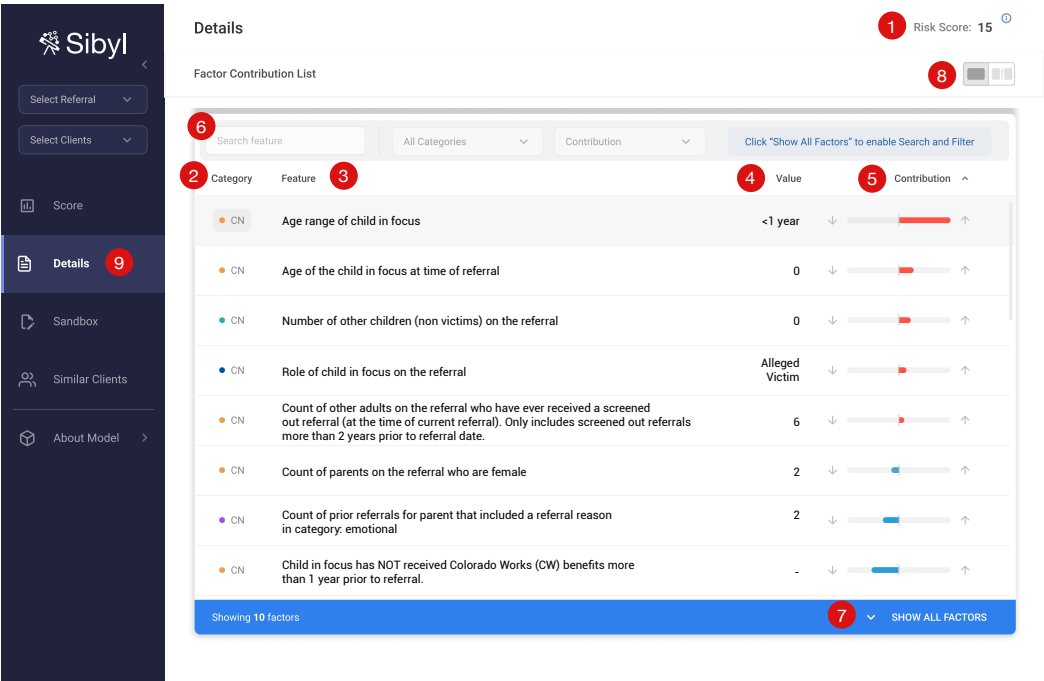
Sibyl

Select Referral

Select Clients

Score

Details 9

Sandbox

Similar Clients

About Model

Details

1 Risk Score: 15

Factor Contribution List

8

6 Search feature

All Categories

Contribution

Click "Show All Factors" to enable Search and Filter

2 Category

Feature 3

4 Value

5 Contribution

| Category | Feature | Value |
|---|---|---|
| CN | Age range of child in focus | <1 year |
| CN | Age of the child in focus at time of referral | 0 |
| CN | Number of other children (non victims) on the referral | 0 |
| CN | Role of child in focus on the referral | Alleged Victim |
| CN | Count of other adults on the referral who have ever received a screened out referral (at the time of current referral). Only includes screened out referrals more than 2 years prior to referral date. | 6 |
| CN | Count of parents on the referral who are female | 2 |
| CN | Count of prior referrals for parent that included a referral reason in category: emotional | 2 |
| CN | Child in focus has NOT received Colorado Works (CW) benefits more than 1 year prior to referral. | - |

Showing 10 factors

7 SHOW ALL FACTORS